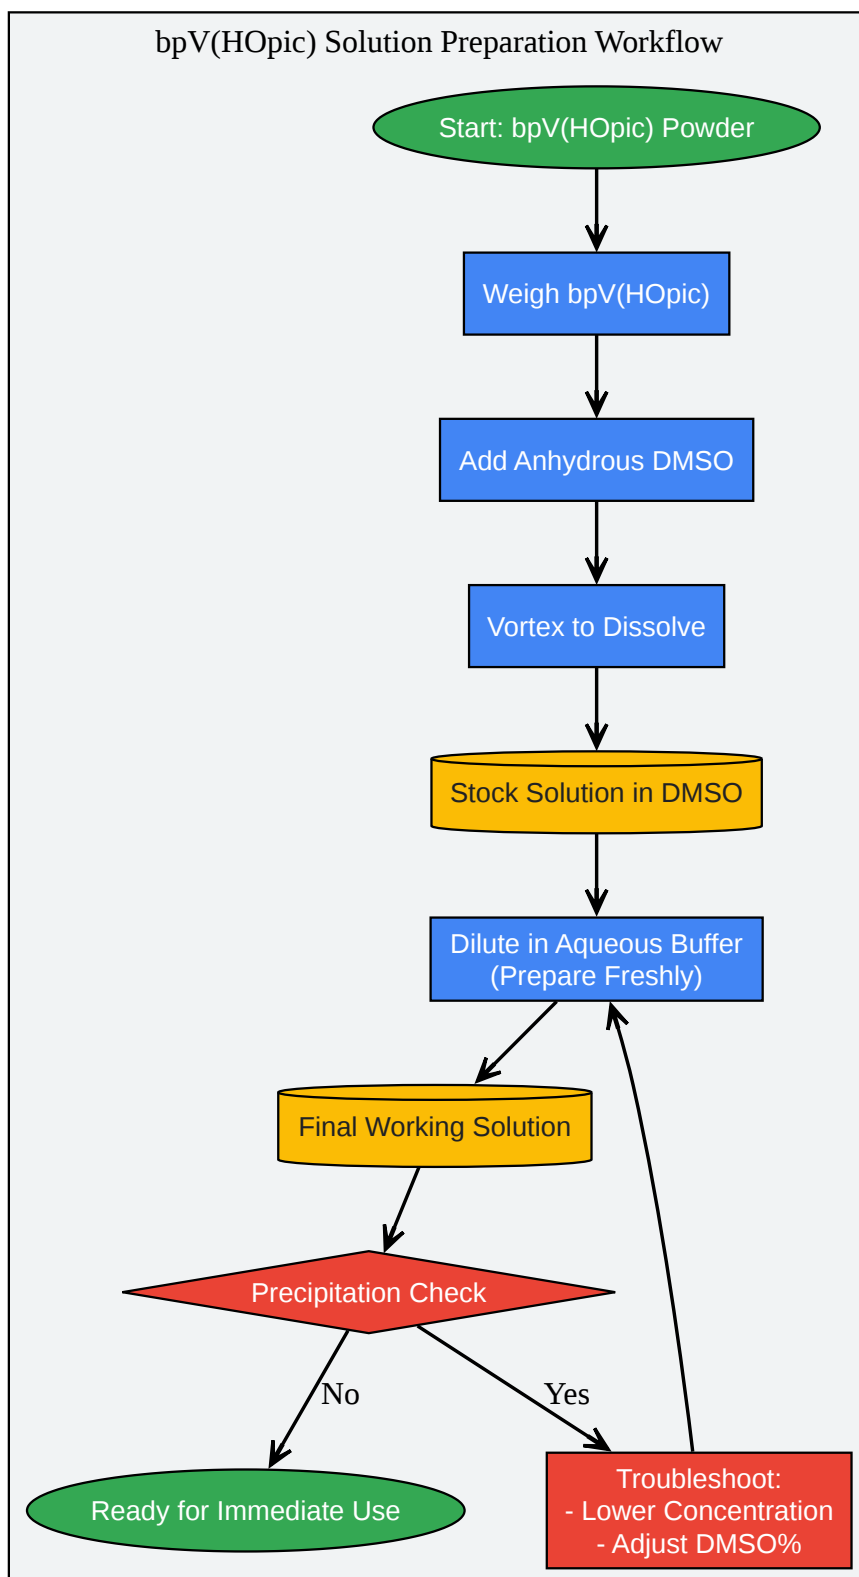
bpV(HOpic) Solution Preparation Workflow

Start: bpV(HOpic) Powder

Weigh bpV(HOpic)

Add Anhydrous DMSO

Vortex to Dissolve

Stock Solution in DMSO

Dilute in Aqueous Buffer (Prepare Freshly)

Final Working Solution

Precipitation Check

No

Yes

Ready for Immediate Use

Troubleshoot:
- Lower Concentration
- Adjust DMSO%